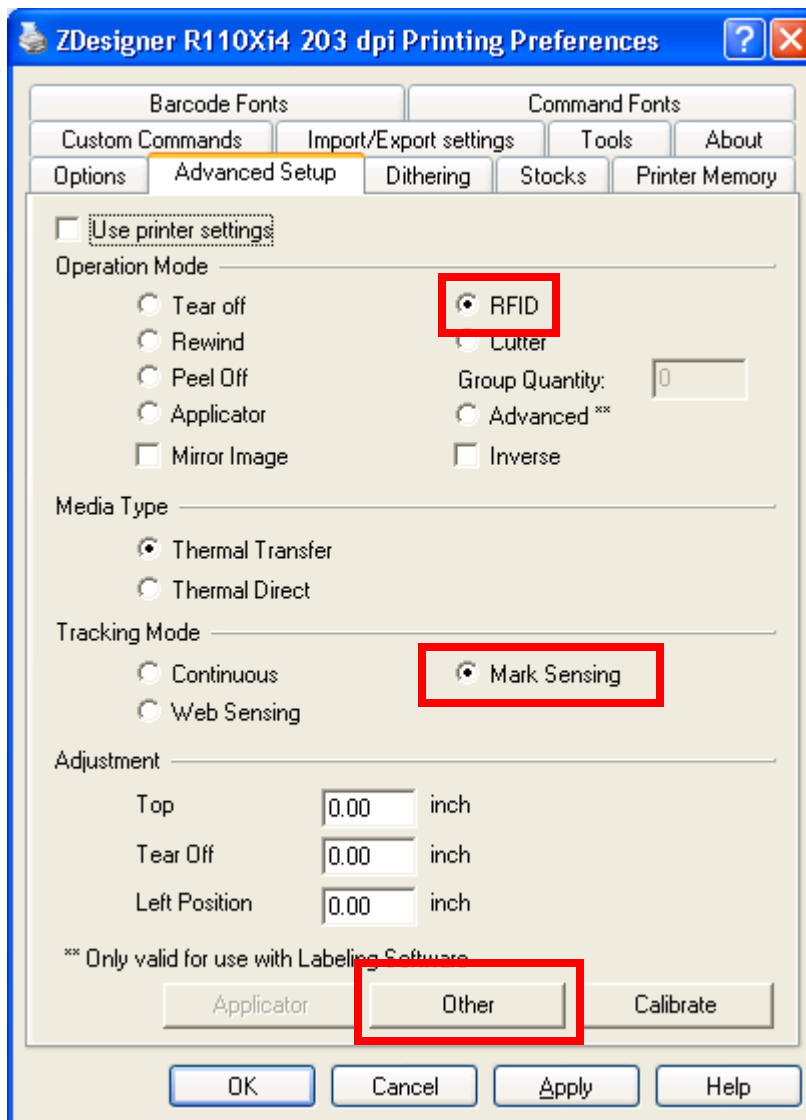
ZDesigner R110Xi4 203 dpi Printing Preferences

?

Barcode Fonts
Command Fonts
Custom Commands
Import/Export settings
Tools
About
Options
Advanced Setup
Dithering
Stocks
Printer Memory

Use printer settings

Operation Mode
Tear off
Rewind
Peel Off
Applicator
Mirror Image
RFID
Cutter
Group Quantity: 0
Advanced **
Inverse

Media Type
Thermal Transfer
Thermal Direct

Tracking Mode
Continuous
Web Sensing
Mark Sensing

Adjustment
Top 0.00 inch
Tear Off 0.00 inch
Left Position 0.00 inch

** Only valid for use with Labeling Software

Applicator
Other
Calibrate

OK
Cancel
Apply
Help